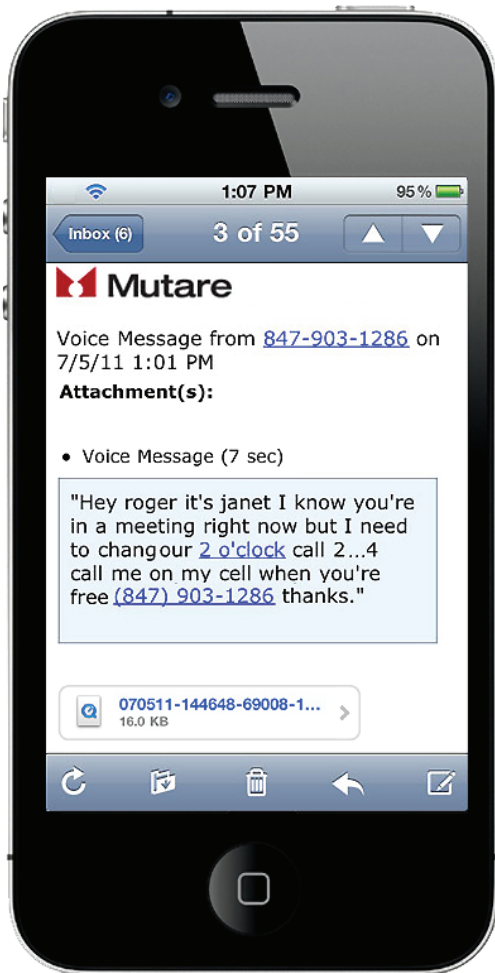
1:07 PM
95 %

Inbox (6)
3 of 55

Mutare

Voice Message from 847-903-1286 on 7/5/11 1:01 PM
Attachment(s):

• Voice Message (7 sec)

"Hey roger it's janet I know you're in a meeting right now but I need to changour 2 o'clock call 2…4 call me on my cell when you're free (847) 903-1286 thanks."

070511-144648-69008-1...
16.0 KB